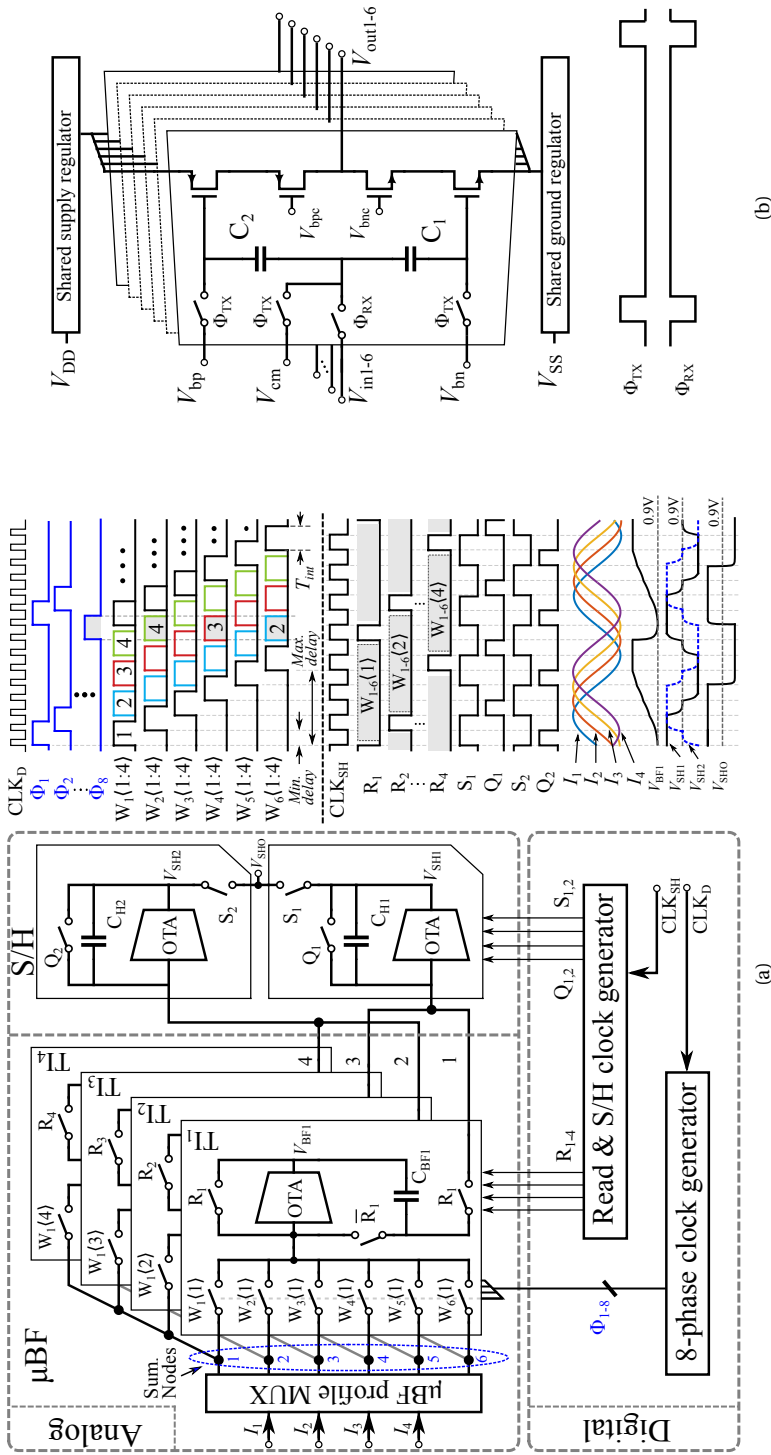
Analog

μBF

Sum. Nodes

μBF profile MUX

$I_1$ $I_2$ $I_3$ $I_4$

1 2 3 4 5 6

$W_1\{1\}$ $W_2\{1\}$ $W_3\{1\}$ $W_4\{1\}$ $W_5\{1\}$ $W_6\{1\}$

$W_1\{2\}$ $W_1\{3\}$ $W_1\{4\}$

$R_1$ $R_2$ $R_3$ $R_4$

$TI_1$ $TI_2$ $TI_3$ $TI_4$

OTA $V_{BF1}$ $C_{BF1}$ $R_1$ $\overline{R}_1$ $R_1$

1 2 3 4

S/H

$Q_2$ $C_{H2}$ OTA $S_2$ $V_{SH2}$ $V_{SHO}$

$S_1$ $Q_1$ $C_{H1}$ OTA $V_{SH1}$

Digital

$\Phi_{1\text{-}8}$

8-phase clock generator

$R_{1\text{-}4}$

Read & S/H clock generator

$Q_{1,2}$ $S_{1,2}$

$CLK_{SH}$ $CLK_D$

(a)

$CLK_D$
$\Phi_1$
$\Phi_2$
$\Phi_8$
$W_1\{1{:}4\}$ 1 2 3 4
$W_2\{1{:}4\}$ 4
$W_3\{1{:}4\}$
$W_4\{1{:}4\}$ 3
$W_5\{1{:}4\}$
$W_6\{1{:}4\}$ 2
Min. delay
Max. delay
$T_{int}$
$CLK_{SH}$
$R_1$ $W_{1\text{-}6}\{1\}$
$R_2$ $W_{1\text{-}6}\{2\}$
$R_4$ $W_{1\text{-}6}\{4\}$
$S_1$
$Q_1$
$S_2$
$Q_2$
$I_1$ $I_2$ $I_3$ $I_4$
$V_{BF1}$ 0.9V
$V_{SH1}$ 0.9V
$V_{SH2}$
$V_{SHO}$ 0.9V

Shared supply regulator

$V_{DD}$

$V_{out1\text{-}6}$

$C_2$ $C_1$ $V_{bpc}$ $V_{bnc}$

$\Phi_{TX}$ $\Phi_{TX}$ $\Phi_{RX}$ $\Phi_{TX}$

$V_{bp}$ $V_{cm}$ $V_{in1\text{-}6}$ $V_{bn}$

Shared ground regulator

$V_{SS}$

$\Phi_{TX}$

$\Phi_{RX}$

(b)